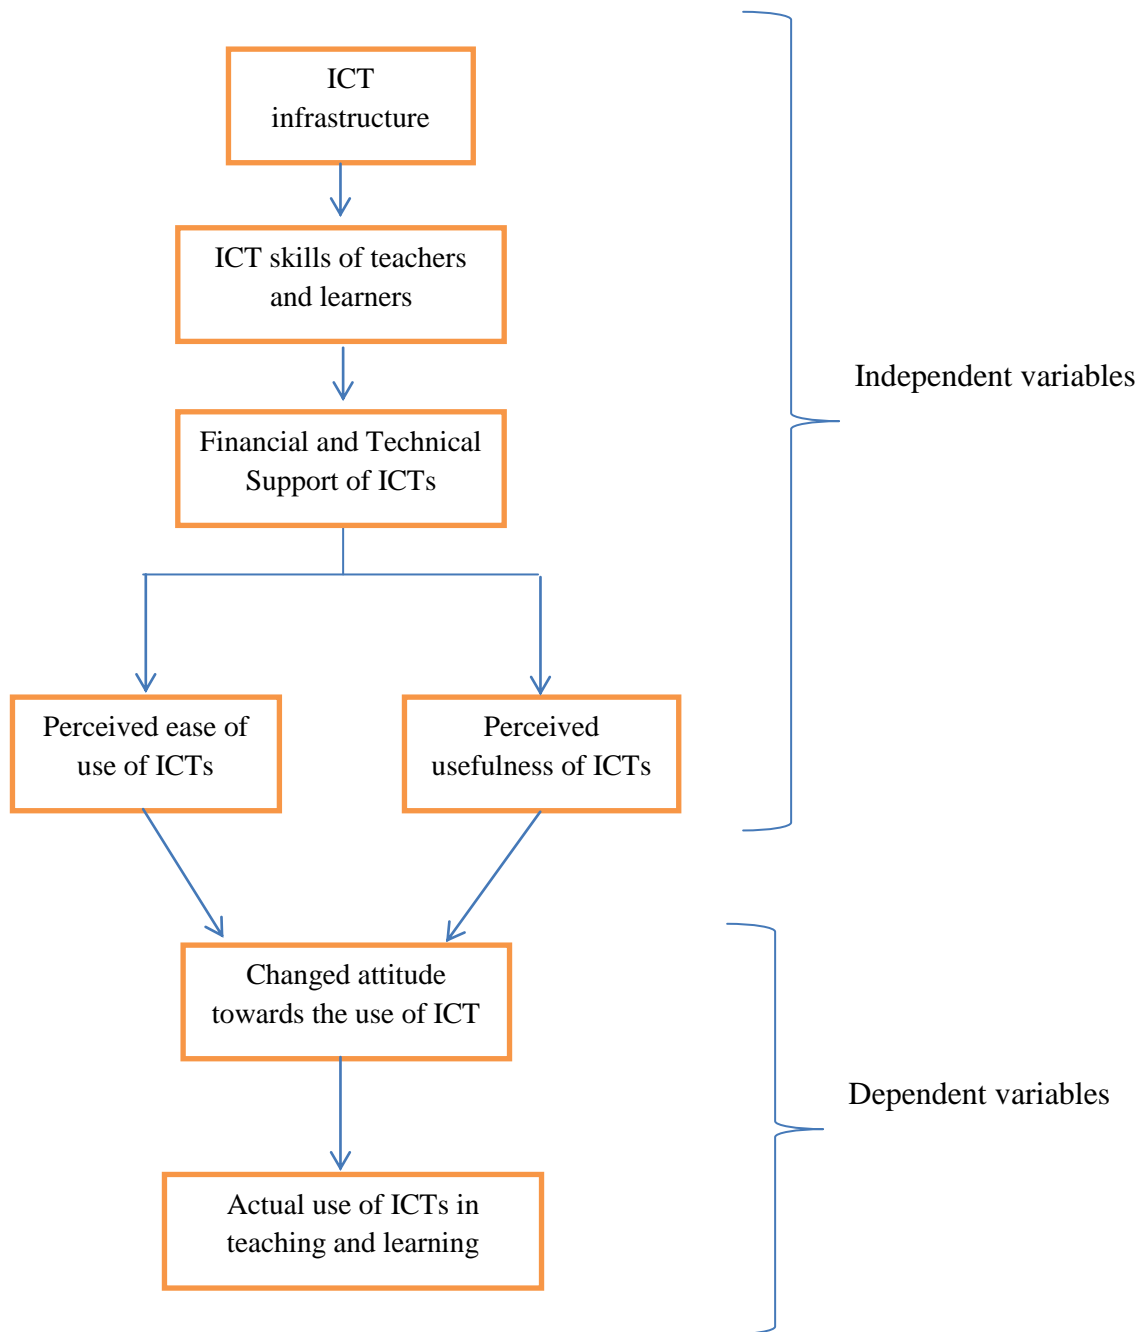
ICT infrastructure

ICT skills of teachers and learners

Financial and Technical Support of ICTs

Perceived ease of use of ICTs

Perceived usefulness of ICTs

Independent variables

Changed attitude towards the use of ICT

Actual use of ICTs in teaching and learning

Dependent variables